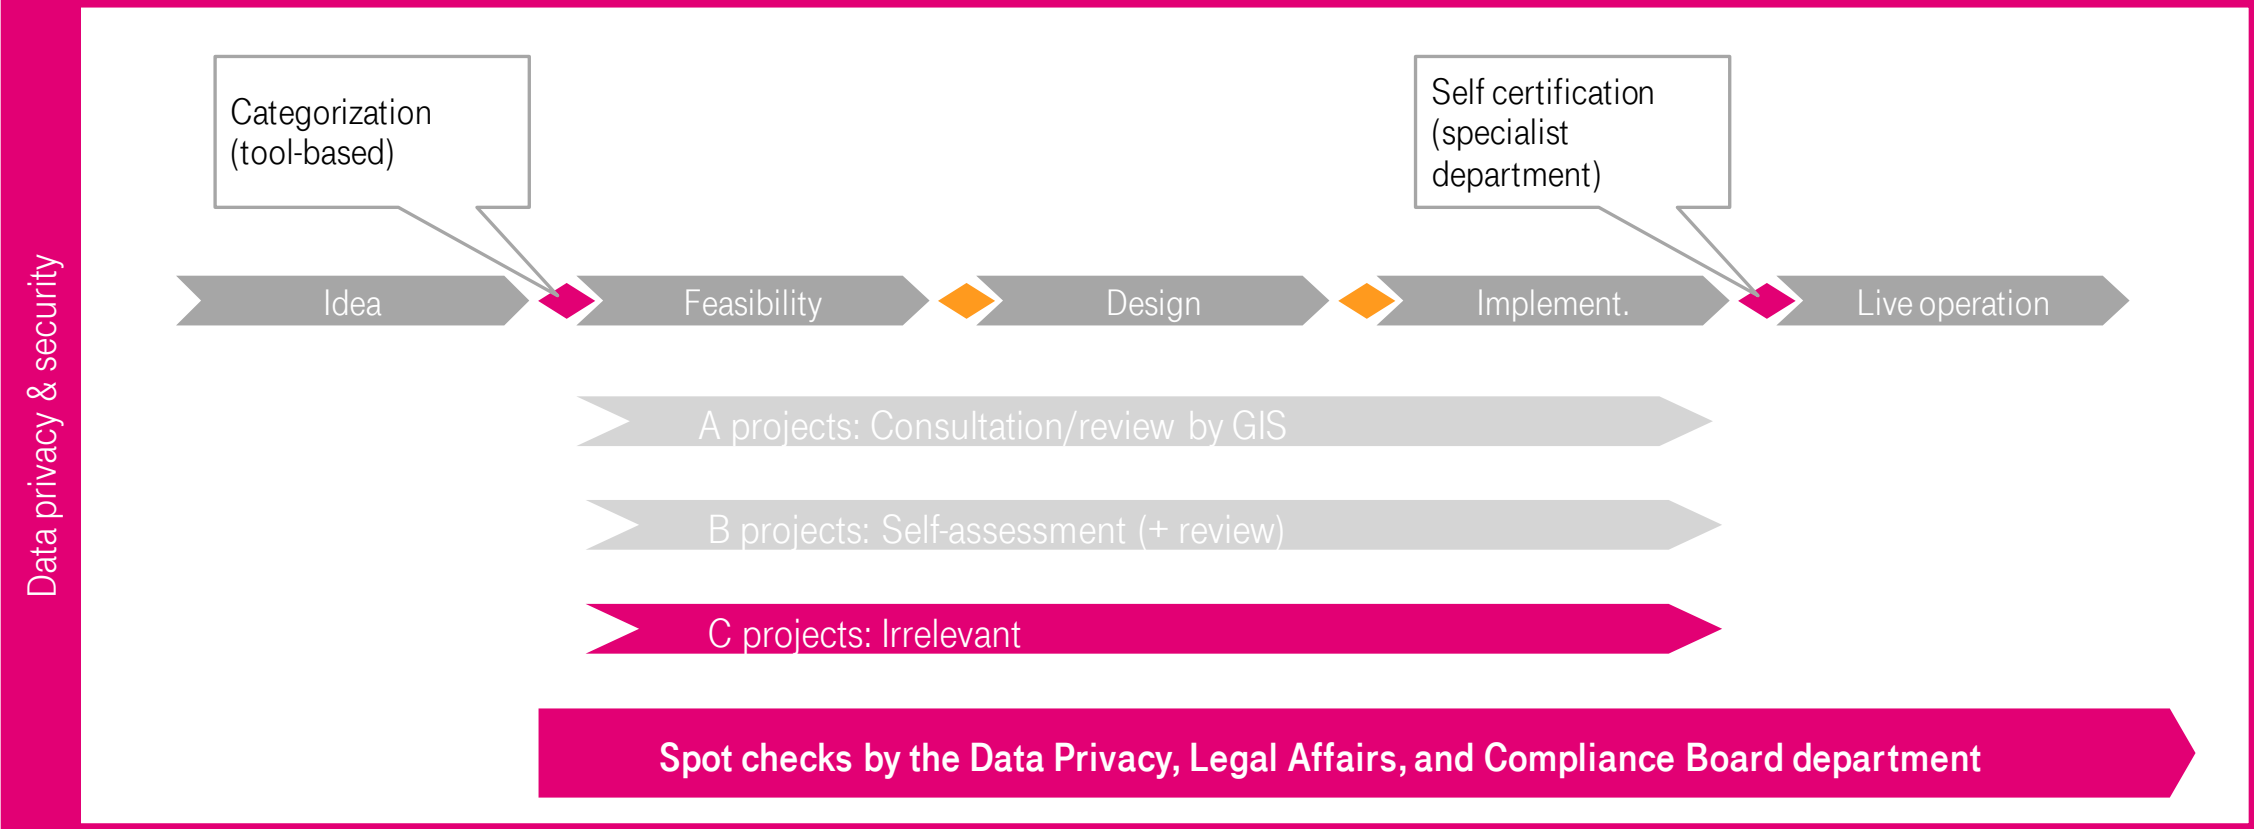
Data privacy & security

Categorization (tool-based)

Self certification (specialist department)

Idea

Feasibility

Design

Implement.

Live operation

A projects: Consultation/review by GIS

B projects: Self-assessment (+ review)

C projects: Irrelevant

Spot checks by the Data Privacy, Legal Affairs, and Compliance Board department